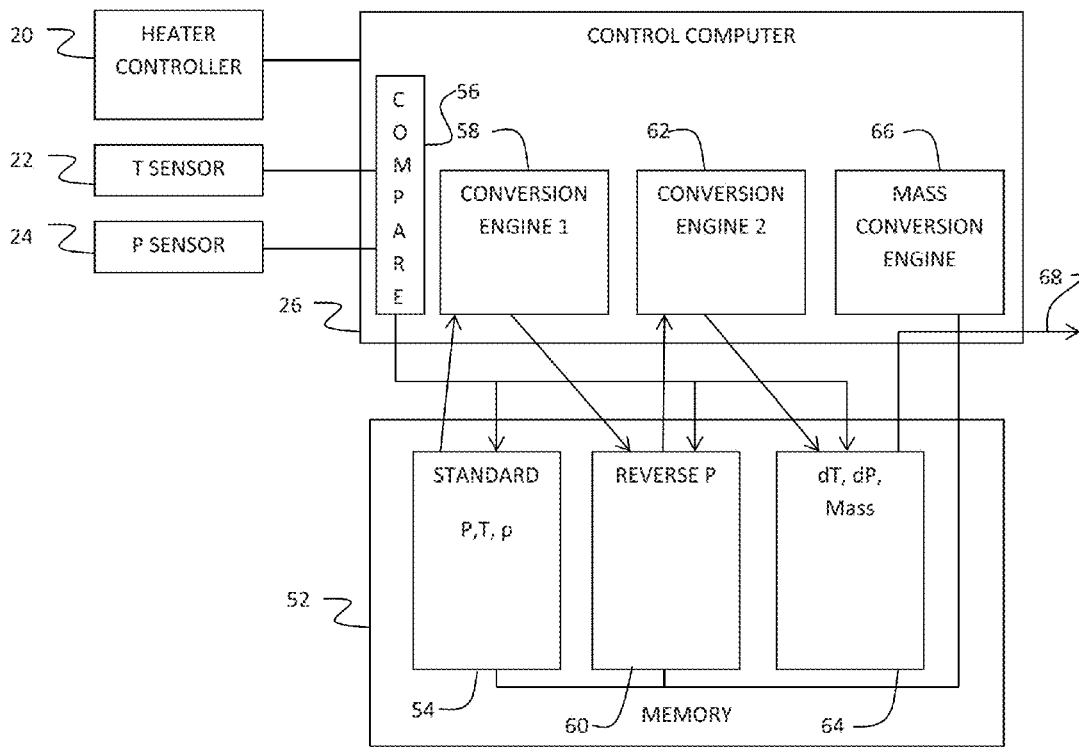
20
HEATER CONTROLLER

CONTROL COMPUTER

22
T SENSOR

24
P SENSOR

C O M P A R E

56
58
CONVERSION ENGINE 1

62
CONVERSION ENGINE 2

66
MASS CONVERSION ENGINE

26

68

STANDARD
P,T, ρ

REVERSE P

dT, dP, Mass

52

54
60
MEMORY
64